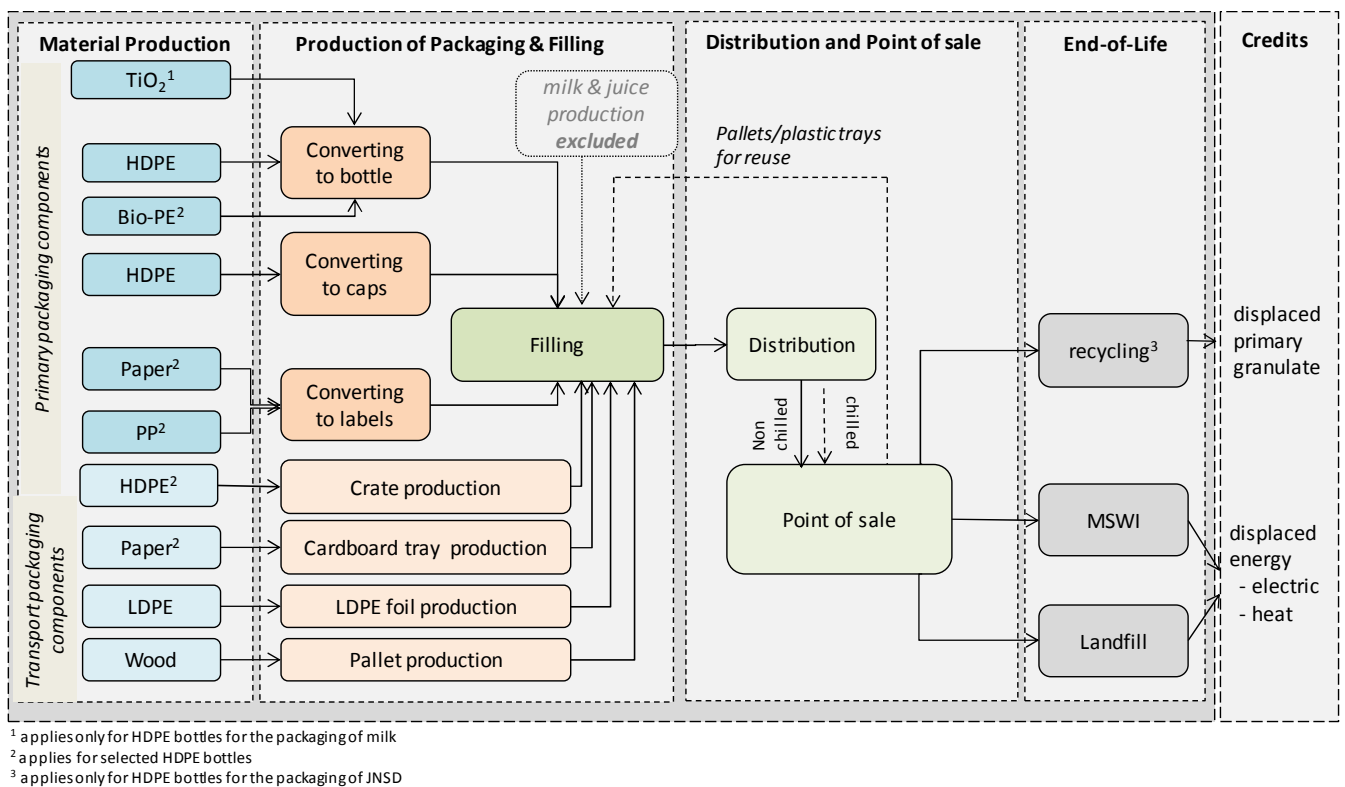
Material Production

Production of Packaging & Filling

Distribution and Point of sale

End-of-Life

Credits

Primary packaging components

$TiO_2$$^1$

HDPE

Bio-PE$^2$

HDPE

Paper$^2$

PP$^2$

Transport packaging components

HDPE$^2$

Paper$^2$

LDPE

Wood

Converting to bottle

Converting to caps

Converting to labels

Crate production

Cardboard tray production

LDPE foil production

Pallet production

milk & juice production excluded

Pallets/plastic trays for reuse

Filling

Distribution

Non chilled

chilled

Point of sale

recycling$^3$

MSWI

Landfill

displaced primary granulate

displaced energy
- electric
- heat

$^1$ applies only for HDPE bottles for the packaging of milk
$^2$ applies for selected HDPE bottles
$^3$ applies only for HDPE bottles for the packaging of JNSD